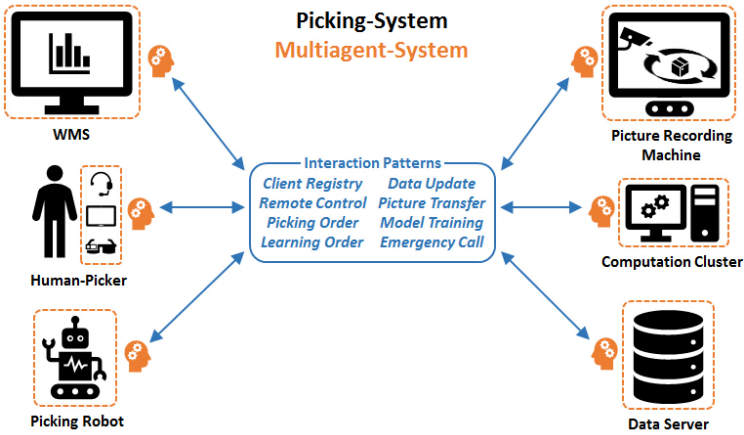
Picking-System
Multiagent-System

WMS

Human-Picker

Picking Robot

Interaction Patterns

Client Registry
Remote Control
Picking Order
Learning Order

Data Update
Picture Transfer
Model Training
Emergency Call

Picture Recording Machine

Computation Cluster

Data Server